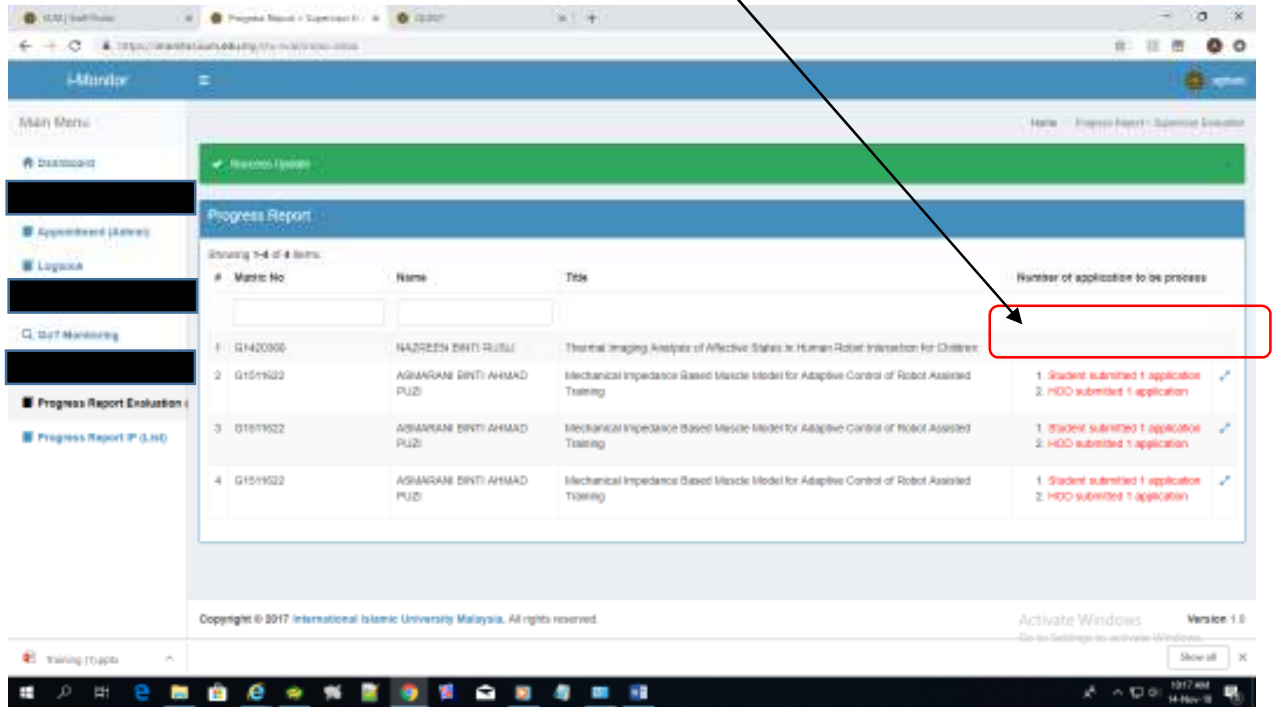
IIUM | Staff Portal
Progress Report > Supervisor E...
i-Monitor

https://imonitor.iium.edu.my/...

i-Monitor

Main Menu

Home / Progress Report - Supervisor Evaluation

Dashboard

Appointment (Admin)

Logbook

GoT Monitoring

Progress Report Evaluation

Progress Report IP (List)

Success Update

Progress Report

Showing 1-4 of 4 items.

| # | Matric No | Name | Title | Number of application to be process | |
|---|---|---|---|---|---|
| | | | | | |
| 1 | G1420000 | NAZREEN BINTI RUSLI | Thermal Imaging Analysis of Affective States in Human Robot Interaction for Children | | |
| 2 | G1511622 | ASMARANI BINTI AHMAD PUZI | Mechanical Impedance Based Muscle Model for Adaptive Control of Robot Assisted Training | 1. Student submitted 1 application 2. HOD submitted 1 application | |
| 3 | G1511622 | ASMARANI BINTI AHMAD PUZI | Mechanical Impedance Based Muscle Model for Adaptive Control of Robot Assisted Training | 1. Student submitted 1 application 2. HOD submitted 1 application | |
| 4 | G1511622 | ASMARANI BINTI AHMAD PUZI | Mechanical Impedance Based Muscle Model for Adaptive Control of Robot Assisted Training | 1. Student submitted 1 application 2. HOD submitted 1 application | |

Copyright © 2017 International Islamic University Malaysia. All rights reserved.

Activate Windows
Go to Settings to activate Windows.

Version 1.0

Training (1).pptx

Show all

10:17 AM
14-Nov-18